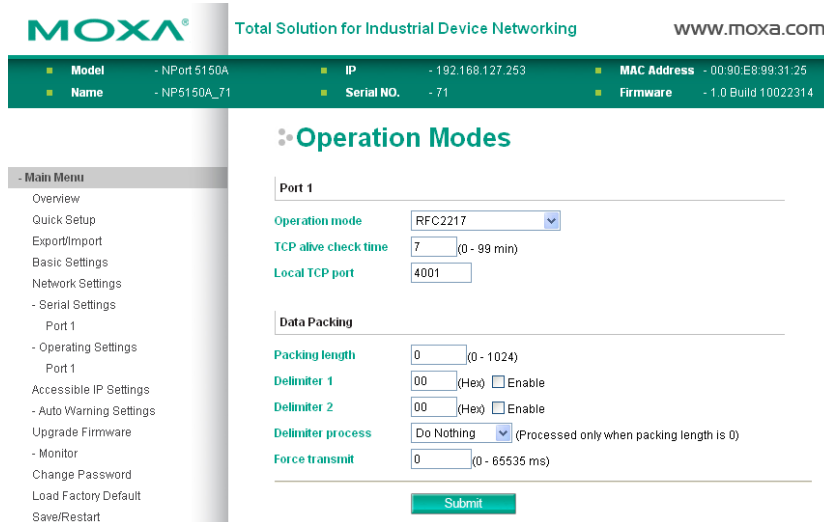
MOXA®

Total Solution for Industrial Device Networking

www.moxa.com

Model - NPort 5150A
Name - NP5150A_71
IP - 192.168.127.253
Serial NO. - 71
MAC Address - 00:90:E8:99:31:25
Firmware - 1.0 Build 10022314

Operation Modes

- Main Menu
Overview
Quick Setup
Export/Import
Basic Settings
Network Settings
- Serial Settings
Port 1
- Operating Settings
Port 1
Accessible IP Settings
- Auto Warning Settings
Upgrade Firmware
- Monitor
Change Password
Load Factory Default
Save/Restart

Port 1

Operation mode RFC2217
TCP alive check time 7 (0 - 99 min)
Local TCP port 4001

Data Packing

Packing length 0 (0 - 1024)
Delimiter 1 00 (Hex) Enable
Delimiter 2 00 (Hex) Enable
Delimiter process Do Nothing (Processed only when packing length is 0)
Force transmit 0 (0 - 65535 ms)

Submit